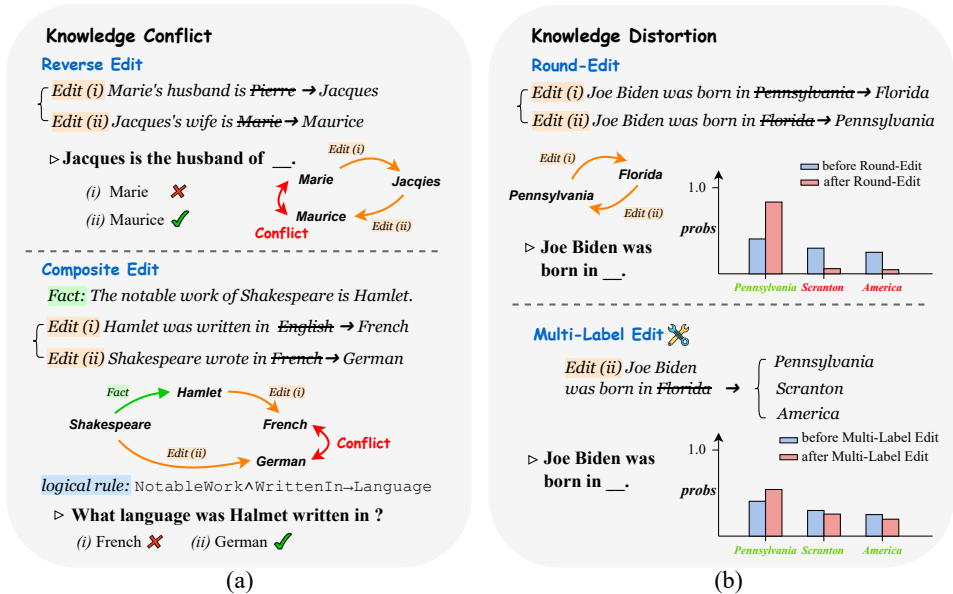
Knowledge Conflict

Reverse Edit

Edit (i) Marie's husband is ~~Pierre~~ → Jacques

Edit (ii) Jacques's wife is ~~Marie~~ → Maurice

▷ Jacques is the husband of __.

(i) Marie ✗

(ii) Maurice ✓

Edit (i)

Marie

Jacqies

Maurice

Edit (ii)

Conflict

Composite Edit

Fact: The notable work of Shakespeare is Hamlet.

Edit (i) Hamlet was written in ~~English~~ → French

Edit (ii) Shakespeare wrote in ~~French~~ → German

Fact

Hamlet

Edit (i)

Shakespeare

French

Conflict

Edit (ii)

German

logical rule: NotableWork∧WrittenIn→Language

▷ What language was Halmet written in ?

(i) French ✗ (ii) German ✓

(a)

Knowledge Distortion

Round-Edit

Edit (i) Joe Biden was born in ~~Pennsylvania~~ → Florida

Edit (ii) Joe Biden was born in ~~Florida~~ → Pennsylvania

Edit (i)

Florida

Pennsylvania

Edit (ii)

▷ Joe Biden was born in __.

before Round-Edit

after Round-Edit

1.0

probs

Pennsylvania Scranton America

Multi-Label Edit

Edit (ii) Joe Biden was born in ~~Florida~~ →

Pennsylvania

Scranton

America

▷ Joe Biden was born in __.

before Multi-Label Edit

after Multi-Label Edit

1.0

probs

Pennsylvania Scranton America

(b)